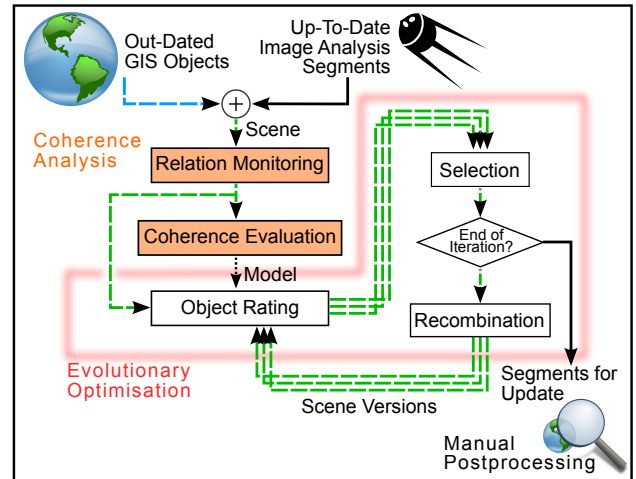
Out-Dated GIS Objects

Up-To-Date Image Analysis Segments

$+$

Scene

Coherence Analysis

Relation Monitoring

Coherence Evaluation

Model

Object Rating

Selection

End of Iteration?

Recombination

Evolutionary Optimisation

Segments for Update

Scene Versions

Manual Postprocessing